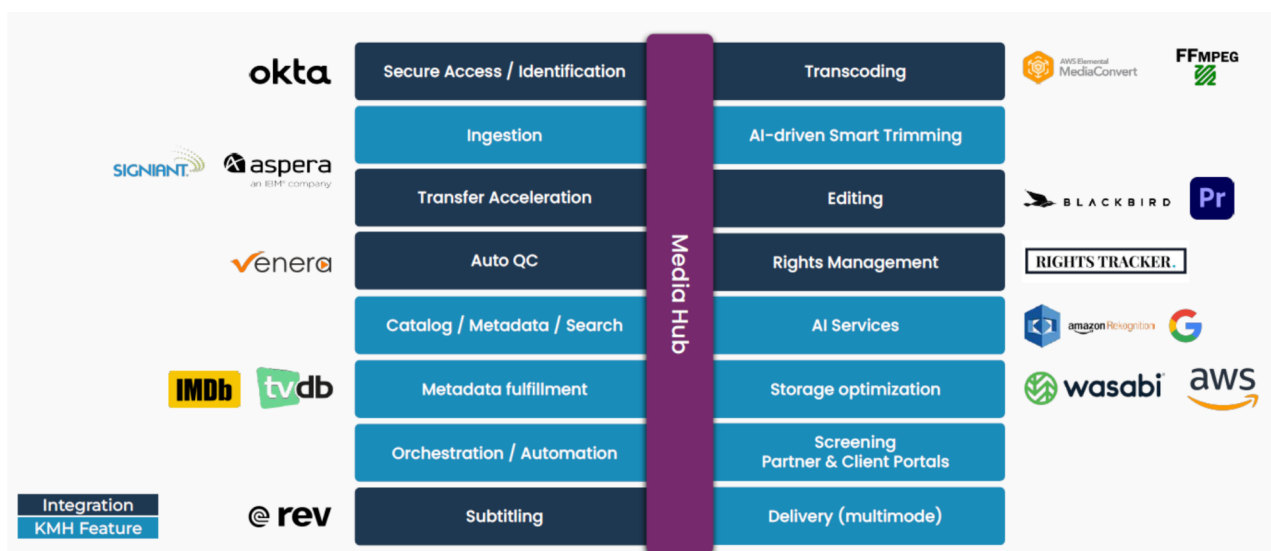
okta

Secure Access / Identification

Transcoding

AWS Elemental MediaConvert

FFMPEG

SIGNIANT

aspera an IBM company

Ingestion

AI-driven Smart Trimming

Transfer Acceleration

Editing

BLACKBIRD

Pr

venera

Auto QC

Rights Management

RIGHTS TRACKER.

Catalog / Metadata / Search

AI Services

amazon Rekognition

G

IMDb

tvdb

Metadata fulfillment

Storage optimization

wasabi

aws

Orchestration / Automation

Screening Partner & Client Portals

Media Hub

Integration

KMH Feature

rev

Subtitling

Delivery (multimode)